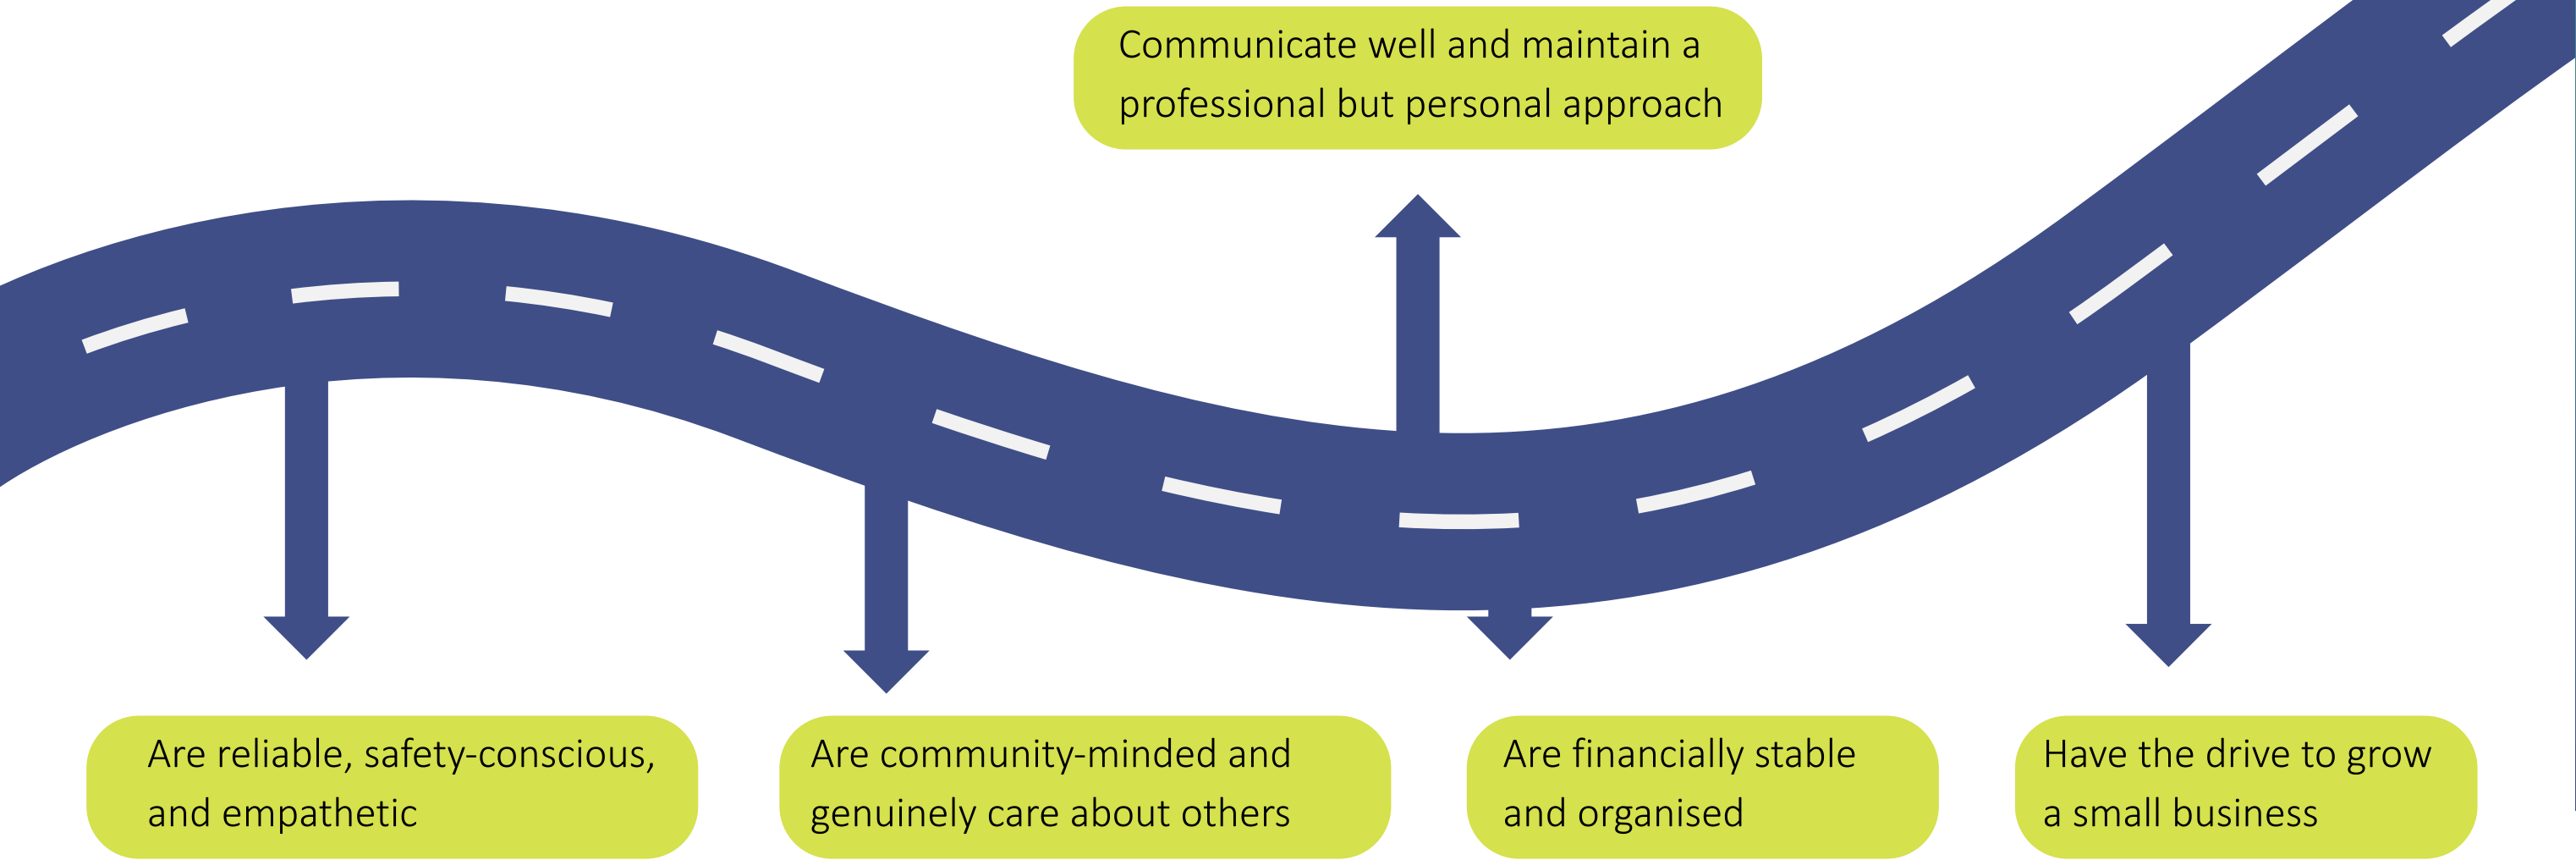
Communicate well and maintain a professional but personal approach

Are reliable, safety-conscious, and empathetic

Are community-minded and genuinely care about others

Are financially stable and organised

Have the drive to grow a small business